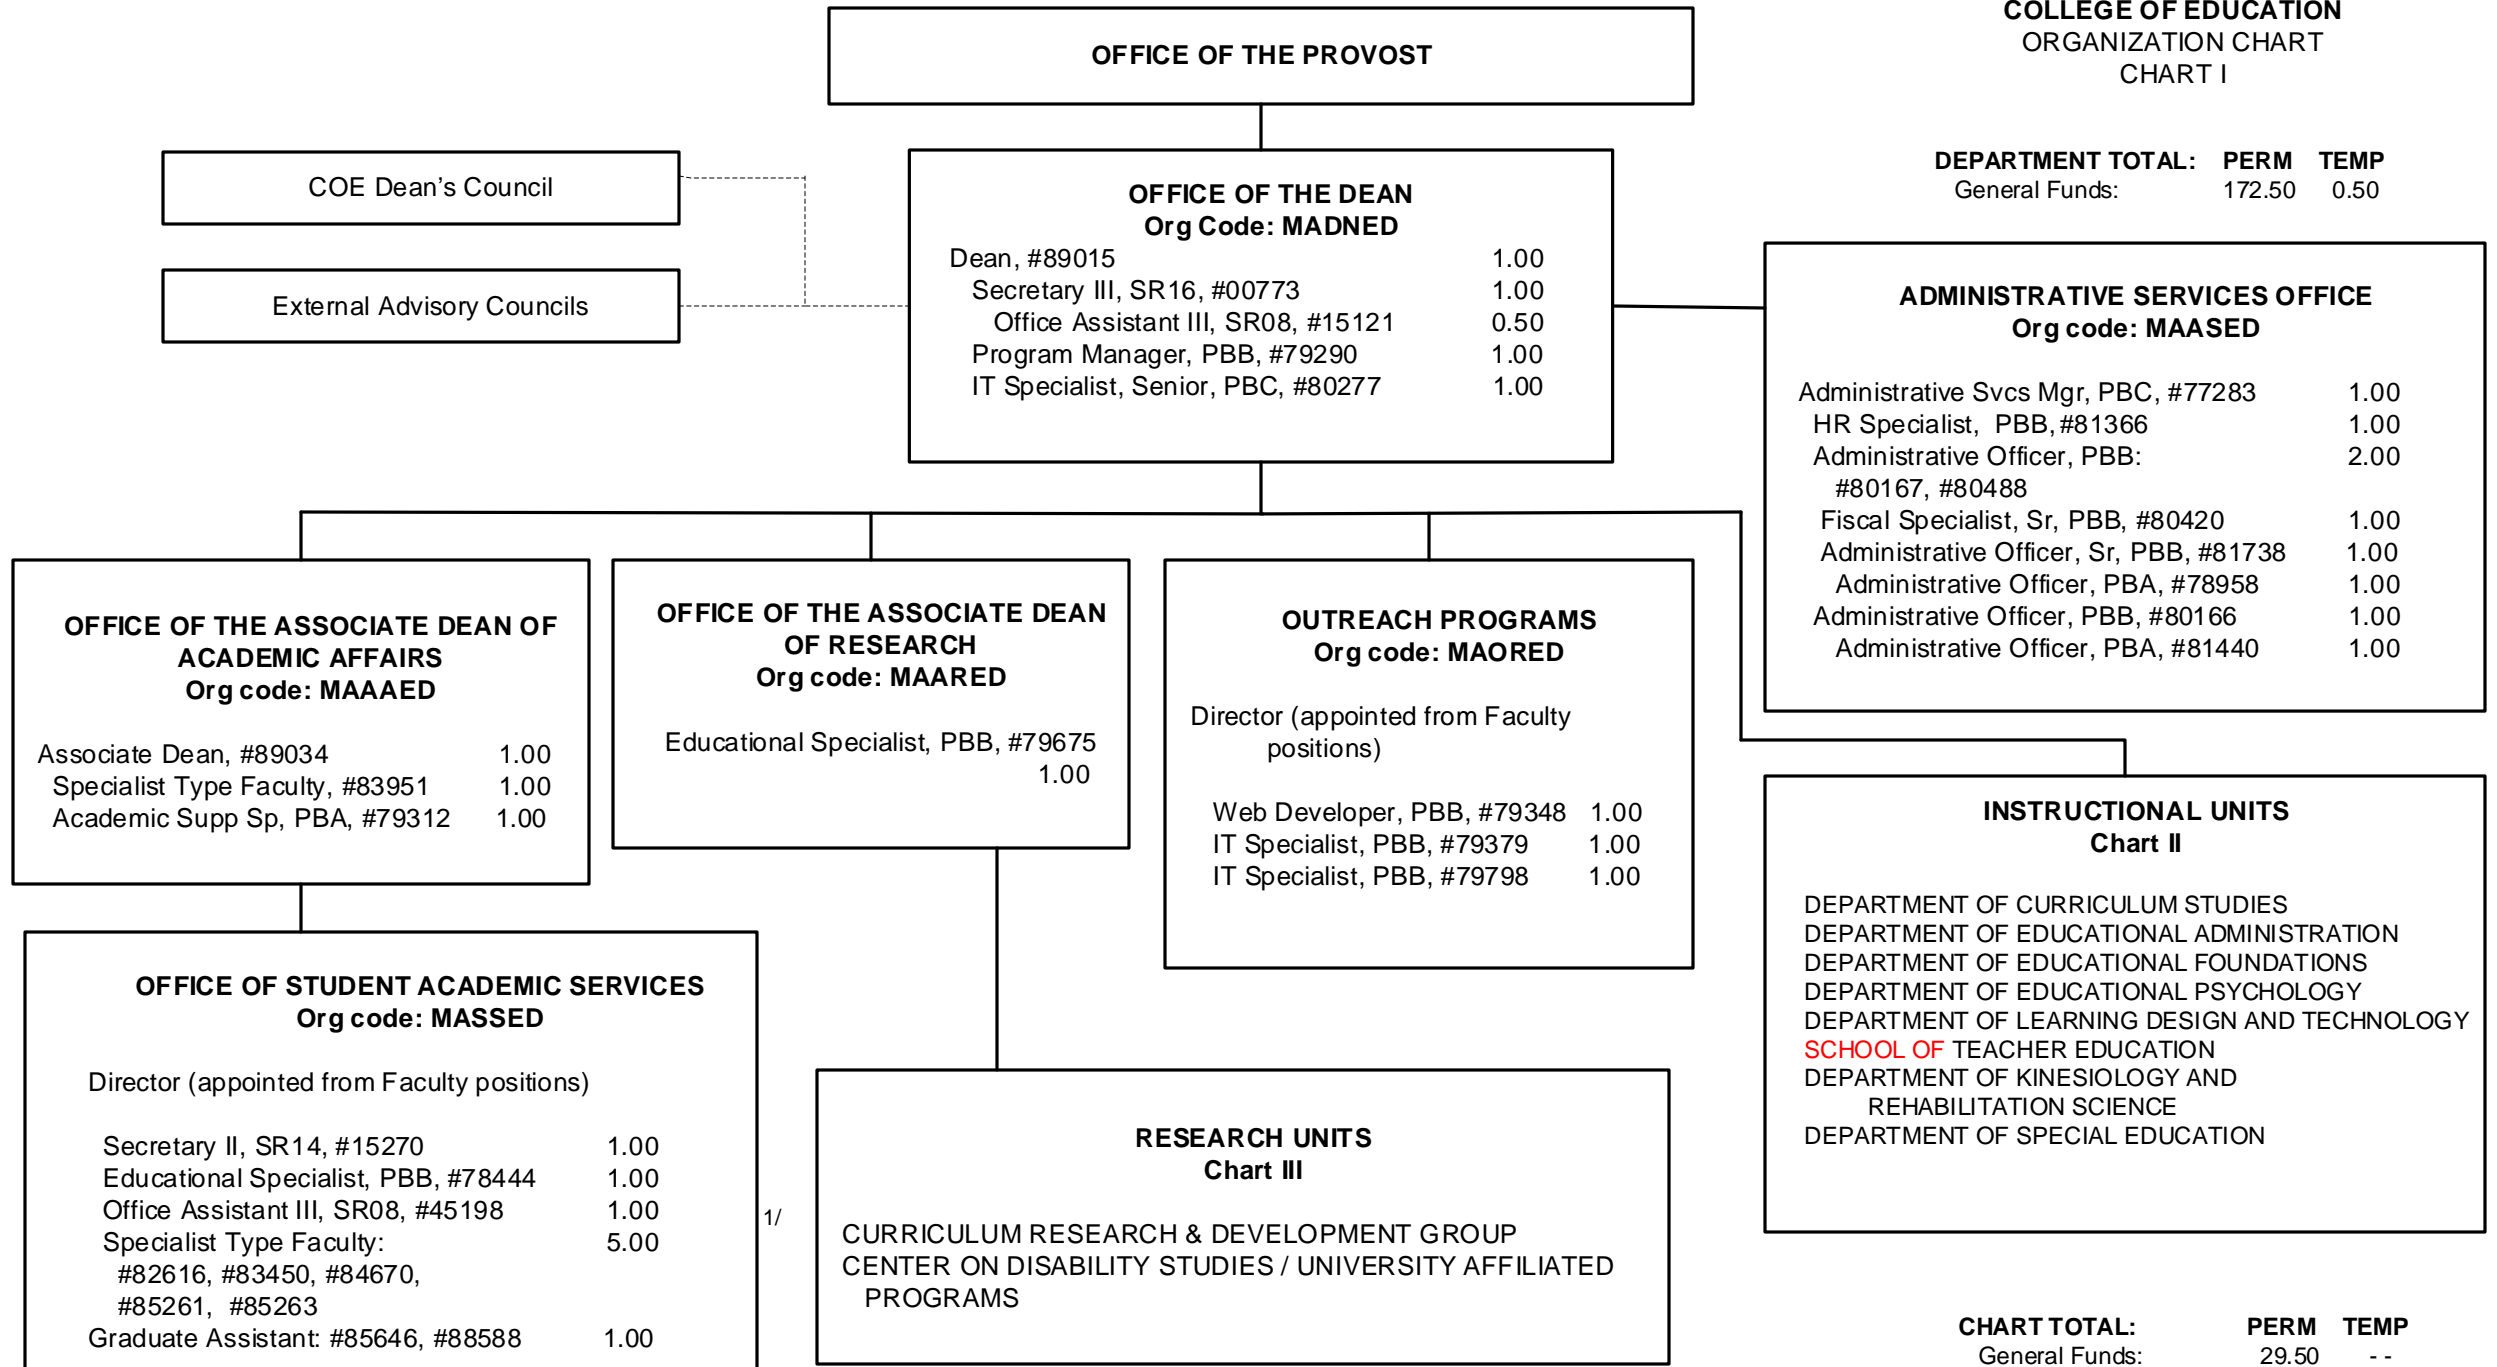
COLLEGE OF EDUCATION
ORGANIZATION CHART
CHART I

DEPARTMENT TOTAL: PERM TEMP
General Funds: 172.50 0.50

OFFICE OF THE PROVOST

COE Dean's Council

External Advisory Councils

OFFICE OF THE DEAN
Org Code: MADNED
Dean, #89015 1.00
Secretary III, SR16, #00773 1.00
Office Assistant III, SR08, #15121 0.50
Program Manager, PBB, #79290 1.00
IT Specialist, Senior, PBC, #80277 1.00

ADMINISTRATIVE SERVICES OFFICE
Org code: MAASED
Administrative Svcs Mgr, PBC, #77283 1.00
HR Specialist, PBB, #81366 1.00
Administrative Officer, PBB: #80167, #80488 2.00
Fiscal Specialist, Sr, PBB, #80420 1.00
Administrative Officer, Sr, PBB, #81738 1.00
Administrative Officer, PBA, #78958 1.00
Administrative Officer, PBB, #80166 1.00
Administrative Officer, PBA, #81440 1.00

OFFICE OF THE ASSOCIATE DEAN OF ACADEMIC AFFAIRS
Org code: MAAAED
Associate Dean, #89034 1.00
Specialist Type Faculty, #83951 1.00
Academic Supp Sp, PBA, #79312 1.00

OFFICE OF THE ASSOCIATE DEAN OF RESEARCH
Org code: MAARED
Educational Specialist, PBB, #79675 1.00

OUTREACH PROGRAMS
Org code: MAORED
Director (appointed from Faculty positions)
Web Developer, PBB, #79348 1.00
IT Specialist, PBB, #79379 1.00
IT Specialist, PBB, #79798 1.00

INSTRUCTIONAL UNITS
Chart II
DEPARTMENT OF CURRICULUM STUDIES
DEPARTMENT OF EDUCATIONAL ADMINISTRATION
DEPARTMENT OF EDUCATIONAL FOUNDATIONS
DEPARTMENT OF EDUCATIONAL PSYCHOLOGY
DEPARTMENT OF LEARNING DESIGN AND TECHNOLOGY
SCHOOL OF TEACHER EDUCATION
DEPARTMENT OF KINESIOLOGY AND REHABILITATION SCIENCE
DEPARTMENT OF SPECIAL EDUCATION

OFFICE OF STUDENT ACADEMIC SERVICES
Org code: MASSED
Director (appointed from Faculty positions)
Secretary II, SR14, #15270 1.00
Educational Specialist, PBB, #78444 1.00
Office Assistant III, SR08, #45198 1.00
Specialist Type Faculty: #82616, #83450, #84670, #85261, #85263 5.00
Graduate Assistant: #85646, #88588 1.00

1/

RESEARCH UNITS
Chart III
CURRICULUM RESEARCH & DEVELOPMENT GROUP
CENTER ON DISABILITY STUDIES / UNIVERSITY AFFILIATED PROGRAMS

CHART TOTAL: PERM TEMP
General Funds: 29.50 - -